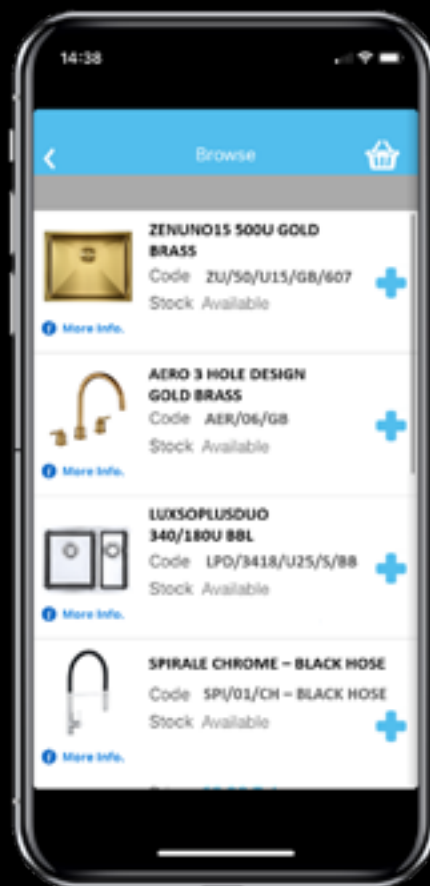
14:38

Browse

ZENUNO15 500U GOLD BRASS
Code ZU/50/U15/GB/607
Stock Available
More Info.

AERO 3 HOLE DESIGN GOLD BRASS
Code AER/06/GB
Stock Available
More Info.

LUXSOPLUSDUO 340/180U BBL
Code LPD/3418/U25/S/BB
Stock Available
More Info.

SPIRALE CHROME – BLACK HOSE
Code SPI/01/CH – BLACK HOSE
Stock Available
More Info.